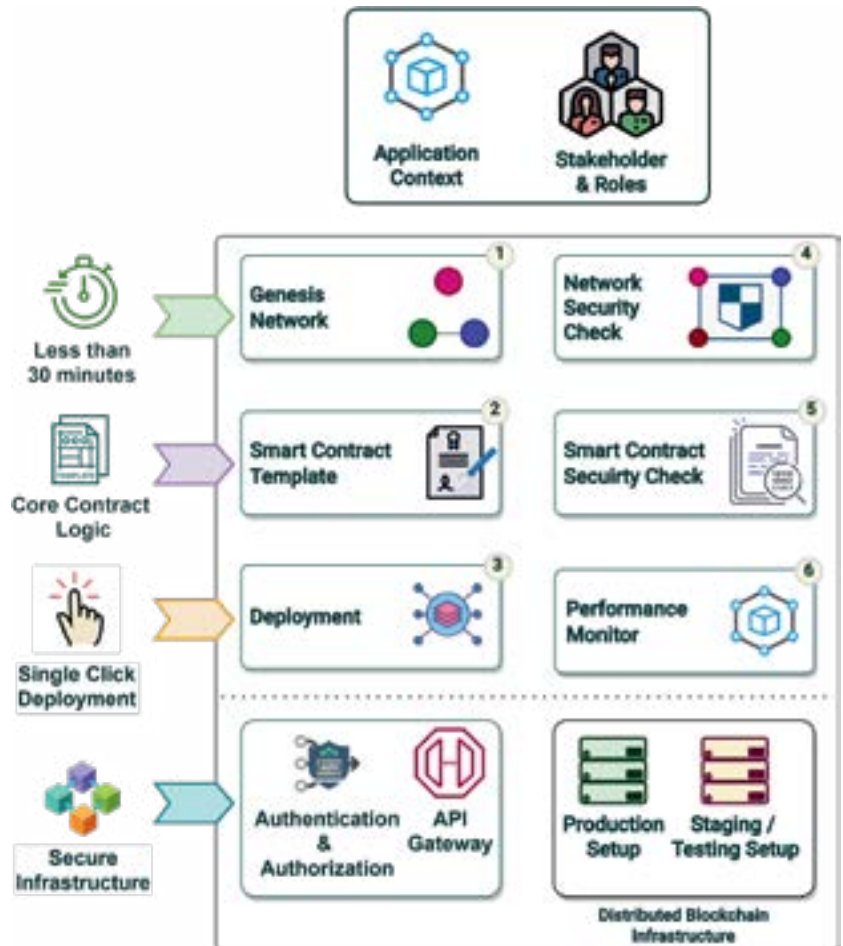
Application Context

Stakeholder & Roles

Less than 30 minutes

Core Contract Logic

Single Click Deployment

Secure Infrastructure

1
Genesis Network

4
Network Security Check

2
Smart Contract Template

5
Smart Contract Seciurty Check

3
Deployment

6
Performance Monitor

Authentication & Authorization

API Gateway

Production Setup

Staging / Testing Setup

Distributed Blockchain Infrastructure